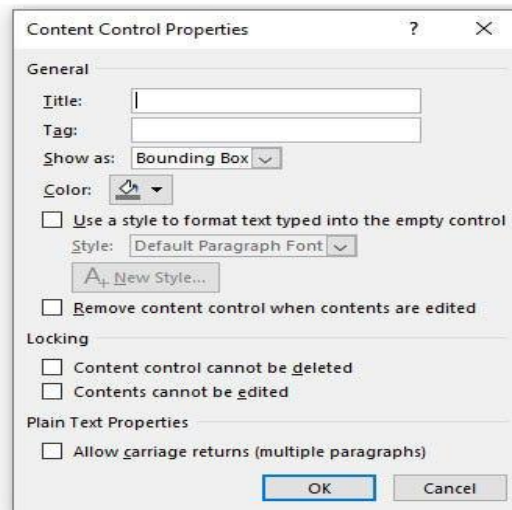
Content Control Properties ? ×

General

Title:

Tag:

Show as: Bounding Box

Color:

Use a style to format text typed into the empty control

Style: Default Paragraph Font

A+ New Style...

Remove content control when contents are edited

Locking

Content control cannot be deleted

Contents cannot be edited

Plain Text Properties

Allow carriage returns (multiple paragraphs)

OK Cancel